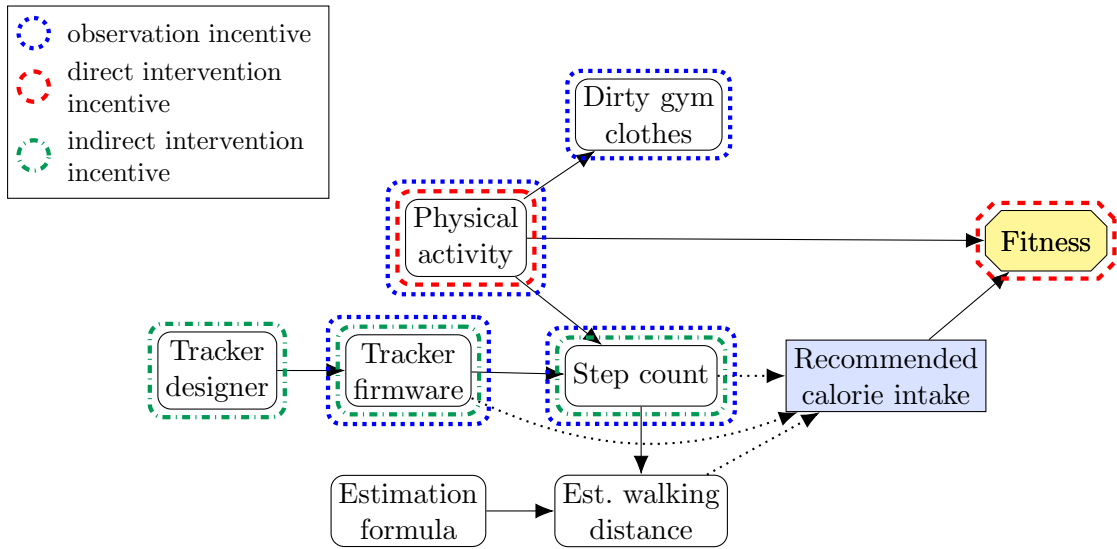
observation incentive

direct intervention incentive

indirect intervention incentive

Dirty gym clothes

Physical activity

Fitness

Tracker designer

Tracker firmware

Step count

Recommended calorie intake

Estimation formula

Est. walking distance